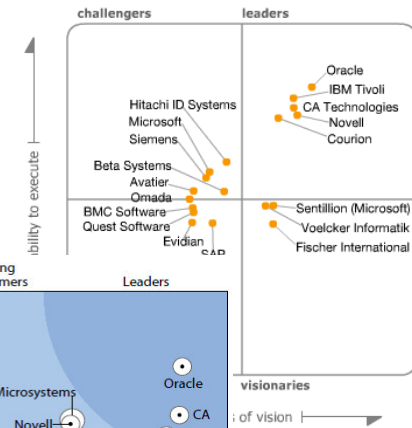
challengers

leaders

bility to execute

Oracle
IBM Tivoli
CA Technologies
Novell
Courion

Hitachi ID Systems
Microsoft
Siemens

Beta Systems
Avatier
Omada
BMC Software
Quest Software
Evidian
SAP

Sentillion (Microsoft)
Voelcker Informatik
Fischer International

visionaries

s of vision

ng
mers

Leaders

Microsystems

Oracle

Novell

CA